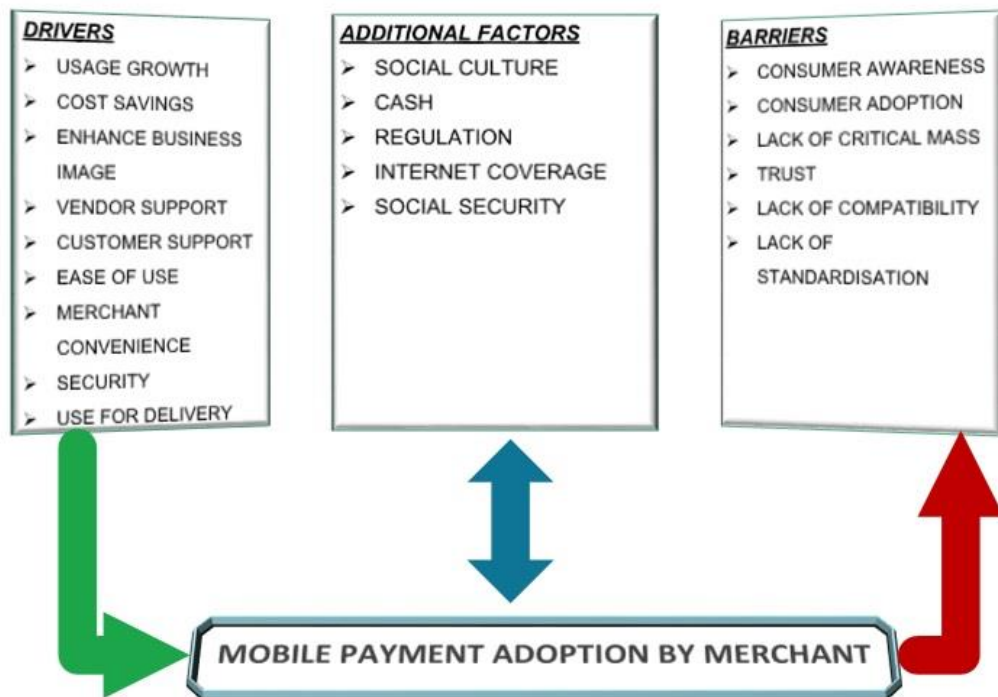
DRIVERS
- USAGE GROWTH
- COST SAVINGS
- ENHANCE BUSINESS IMAGE
- VENDOR SUPPORT
- CUSTOMER SUPPORT
- EASE OF USE
- MERCHANT CONVENIENCE
- SECURITY
- USE FOR DELIVERY

ADDITIONAL FACTORS
- SOCIAL CULTURE
- CASH
- REGULATION
- INTERNET COVERAGE
- SOCIAL SECURITY

BARRIERS
- CONSUMER AWARENESS
- CONSUMER ADOPTION
- LACK OF CRITICAL MASS
- TRUST
- LACK OF COMPATIBILITY
- LACK OF STANDARDISATION

MOBILE PAYMENT ADOPTION BY MERCHANT